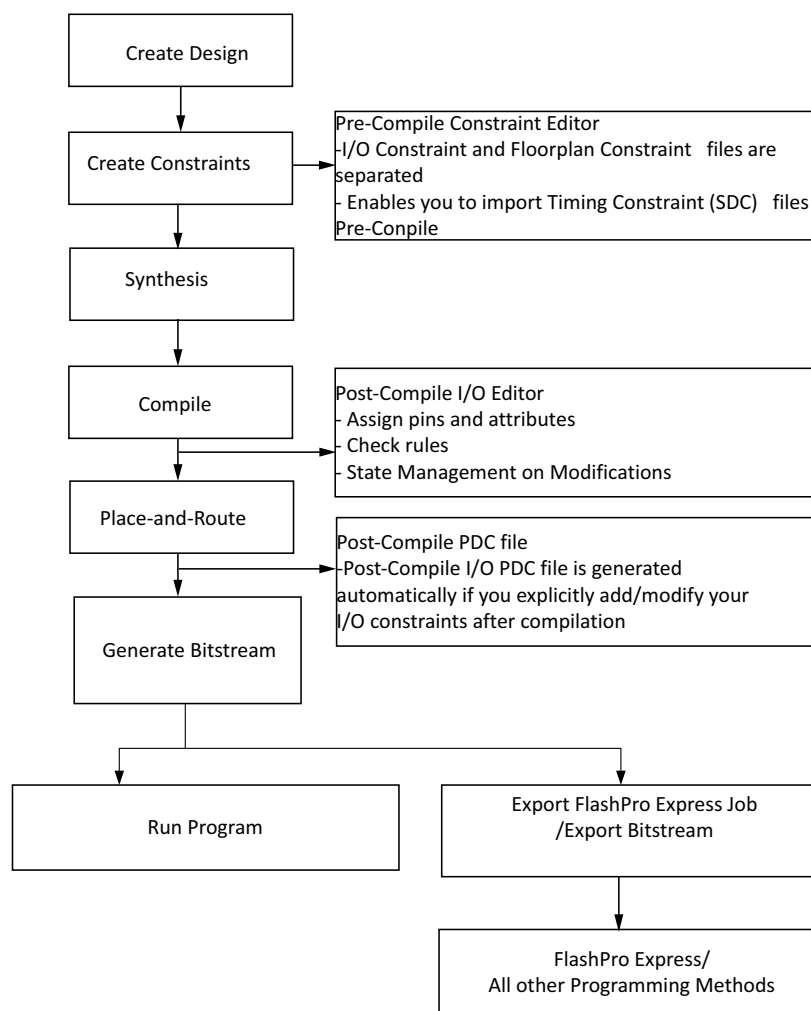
Create Design

Create Constraints

Pre-Compile Constraint Editor
-I/O Constraint and Floorplan Constraint files are separated
- Enables you to import Timing Constraint (SDC) files Pre-Conpile

Synthesis

Compile

Post-Compile I/O Editor
- Assign pins and attributes
- Check rules
- State Management on Modifications

Place-and-Route

Post-Compile PDC file
-Post-Compile I/O PDC file is generated automatically if you explicitly add/modify your I/O constraints after compilation

Generate Bitstream

Run Program

Export FlashPro Express Job /Export Bitstream

FlashPro Express/
All other Programming Methods